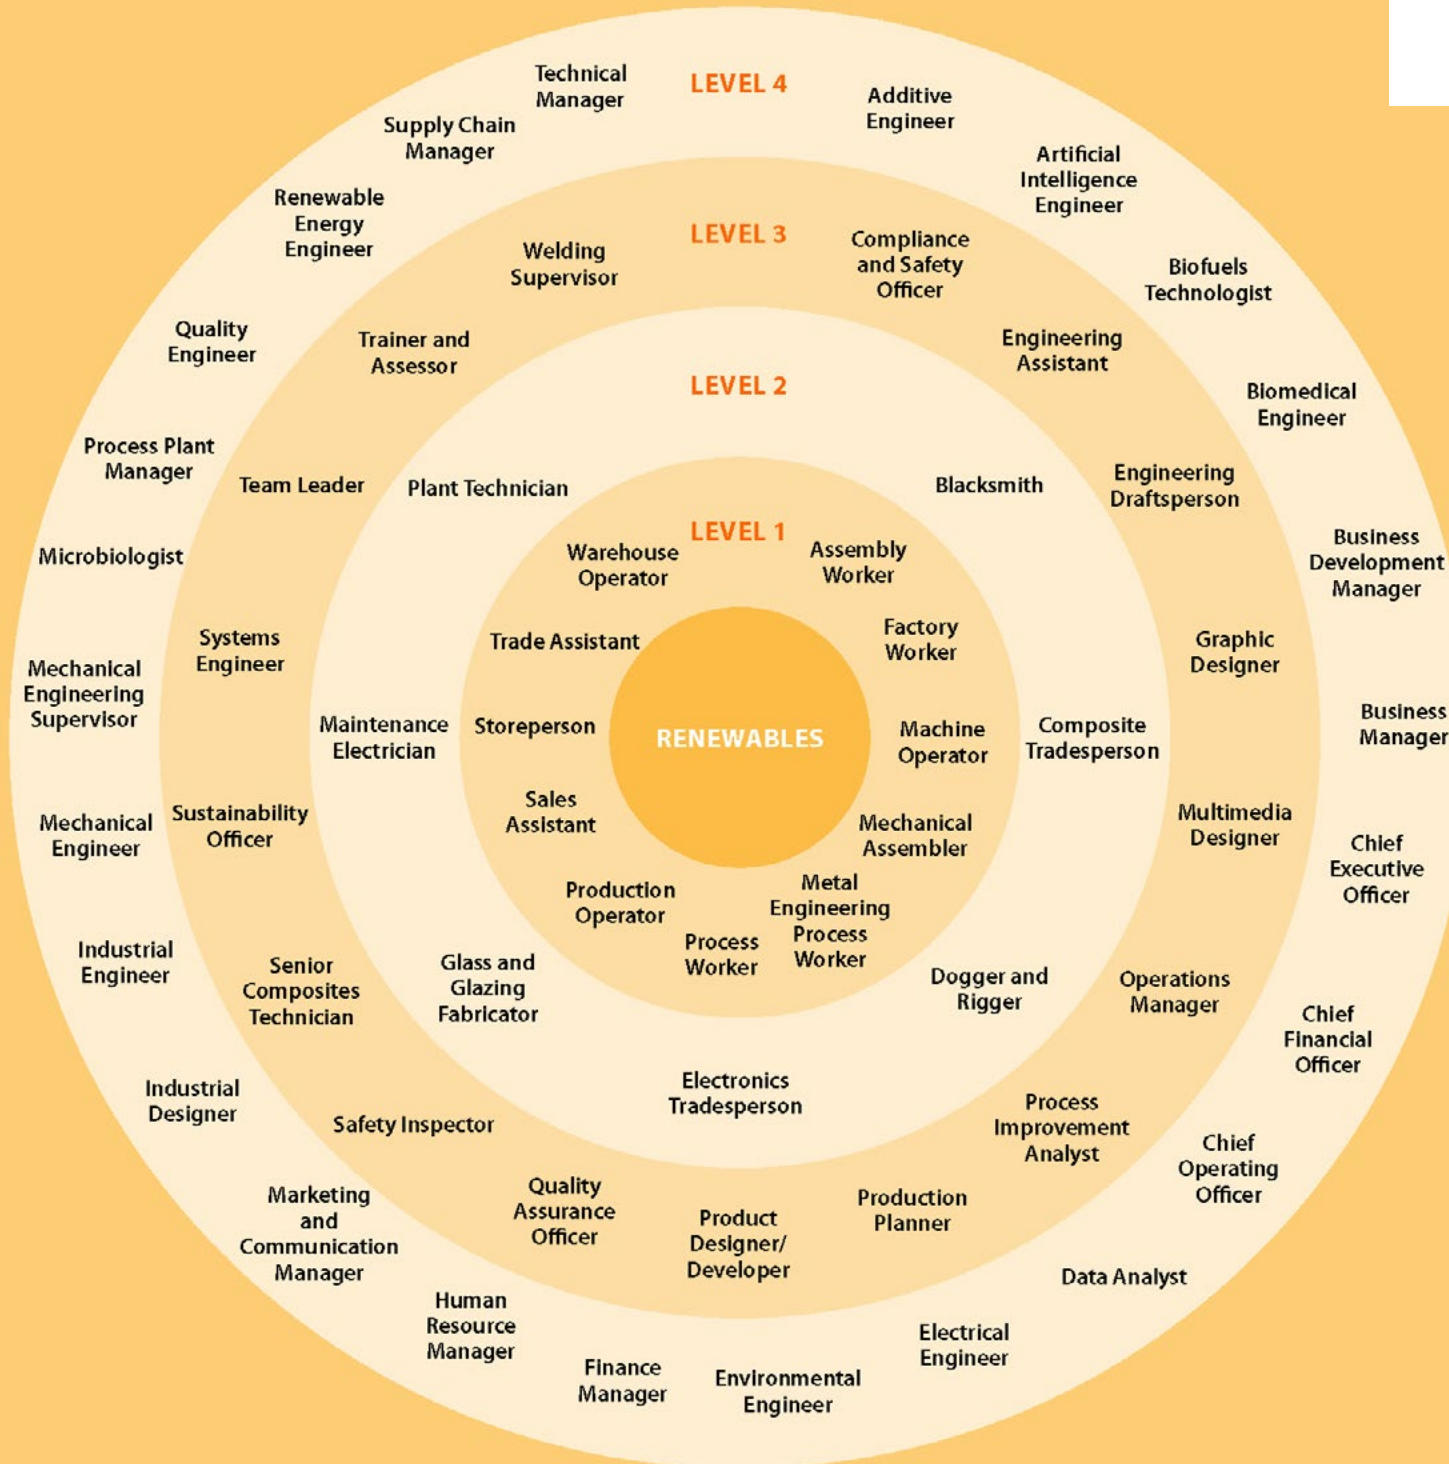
LEVEL 4

Technical Manager

Supply Chain Manager

Additive Engineer

Artificial Intelligence Engineer

Renewable Energy Engineer

LEVEL 3

Welding Supervisor

Compliance and Safety Officer

Biofuels Technologist

Quality Engineer

Trainer and Assessor

Engineering Assistant

Biomedical Engineer

LEVEL 2

Process Plant Manager

Team Leader

Plant Technician

Blacksmith

Engineering Draftsperson

LEVEL 1

Warehouse Operator

Assembly Worker

Microbiologist

Business Development Manager

Trade Assistant

Factory Worker

Systems Engineer

Graphic Designer

Mechanical Engineering Supervisor

Maintenance Electrician

Storeperson

RENEWABLES

Machine Operator

Composite Tradesperson

Business Manager

Sales Assistant

Mechanical Engineer

Sustainability Officer

Mechanical Assembler

Multimedia Designer

Chief Executive Officer

Production Operator

Metal Engineering Process Worker

Process Worker

Industrial Engineer

Senior Composites Technician

Glass and Glazing Fabricator

Dogger and Rigger

Operations Manager

Chief Financial Officer

Electronics Tradesperson

Industrial Designer

Safety Inspector

Process Improvement Analyst

Chief Operating Officer

Quality Assurance Officer

Product Designer/ Developer

Production Planner

Marketing and Communication Manager

Data Analyst

Human Resource Manager

Finance Manager

Environmental Engineer

Electrical Engineer